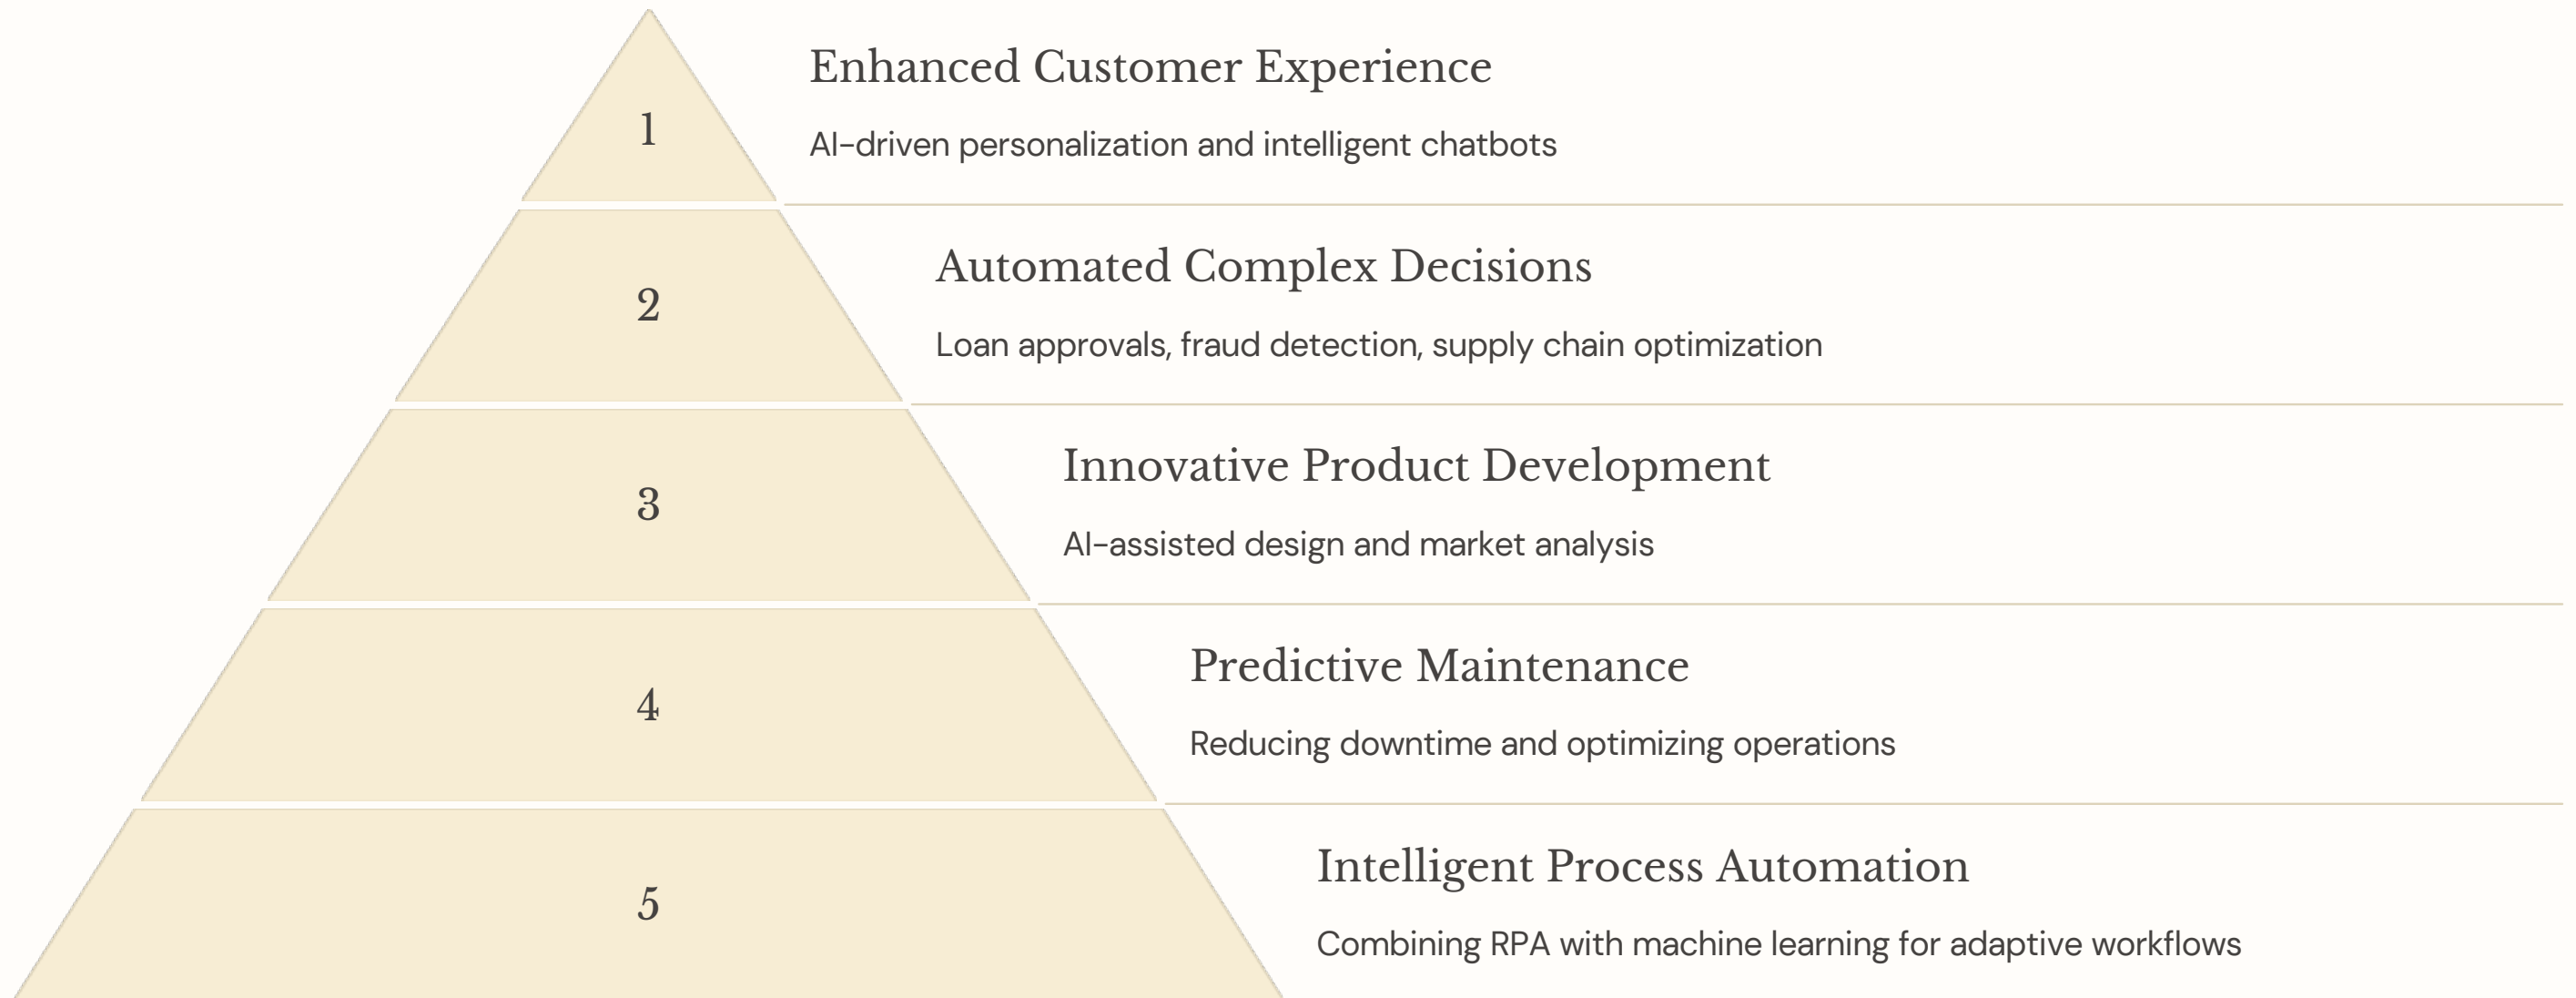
1

Enhanced Customer Experience

AI-driven personalization and intelligent chatbots

2

Automated Complex Decisions

Loan approvals, fraud detection, supply chain optimization

3

Innovative Product Development

AI-assisted design and market analysis

4

Predictive Maintenance

Reducing downtime and optimizing operations

5

Intelligent Process Automation

Combining RPA with machine learning for adaptive workflows